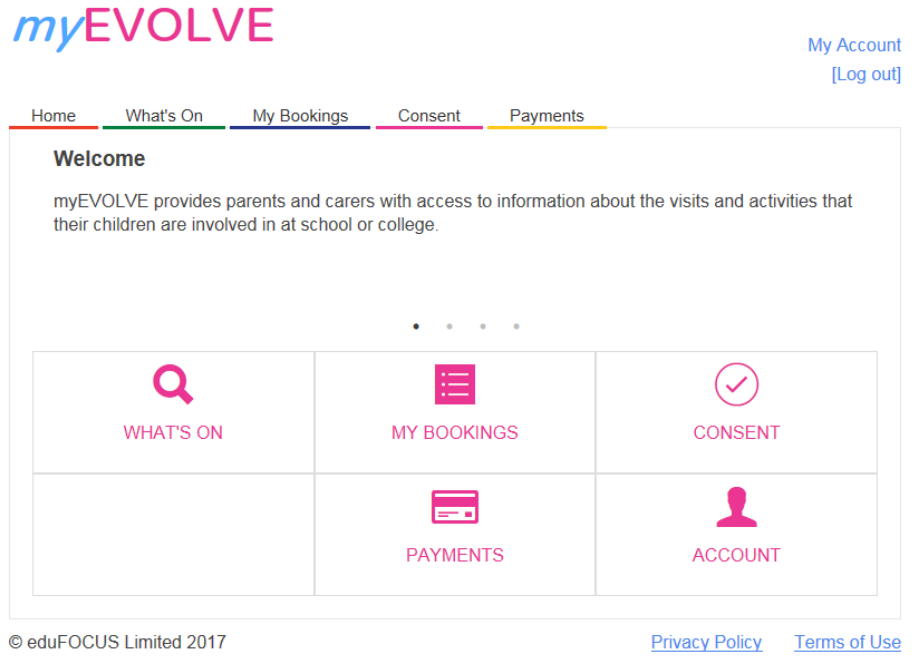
myEVOLVE

My Account
[Log out]

Home What's On My Bookings Consent Payments

Welcome

myEVOLVE provides parents and carers with access to information about the visits and activities that their children are involved in at school or college.

WHAT'S ON
MY BOOKINGS
CONSENT
PAYMENTS
ACCOUNT

© eduFOCUS Limited 2017
Privacy Policy Terms of Use